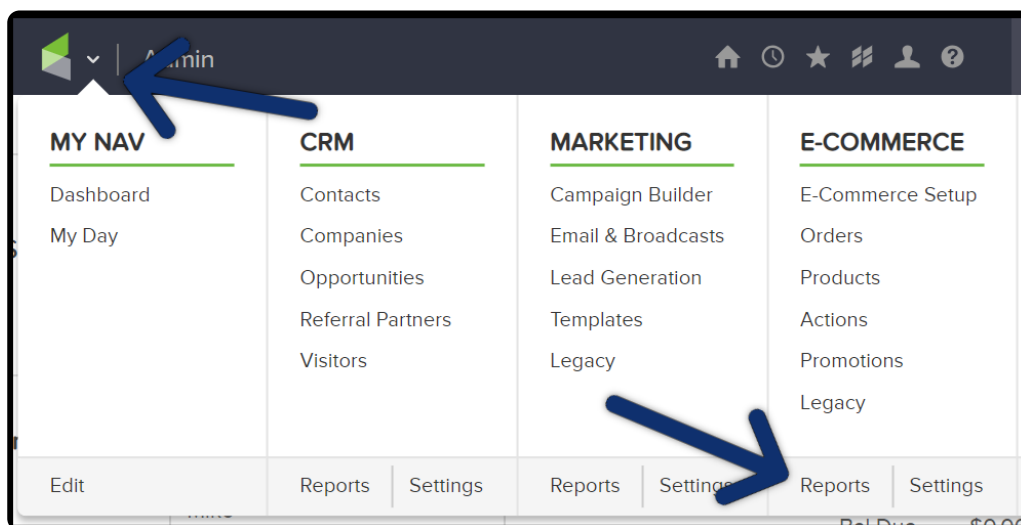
Admin

MY NAV
Dashboard
My Day

CRM
Contacts
Companies
Opportunities
Referral Partners
Visitors

MARKETING
Campaign Builder
Email & Broadcasts
Lead Generation
Templates
Legacy

E-COMMERCE
E-Commerce Setup
Orders
Products
Actions
Promotions
Legacy

Edit
Reports
Settings
Reports
Settings
Reports
Settings